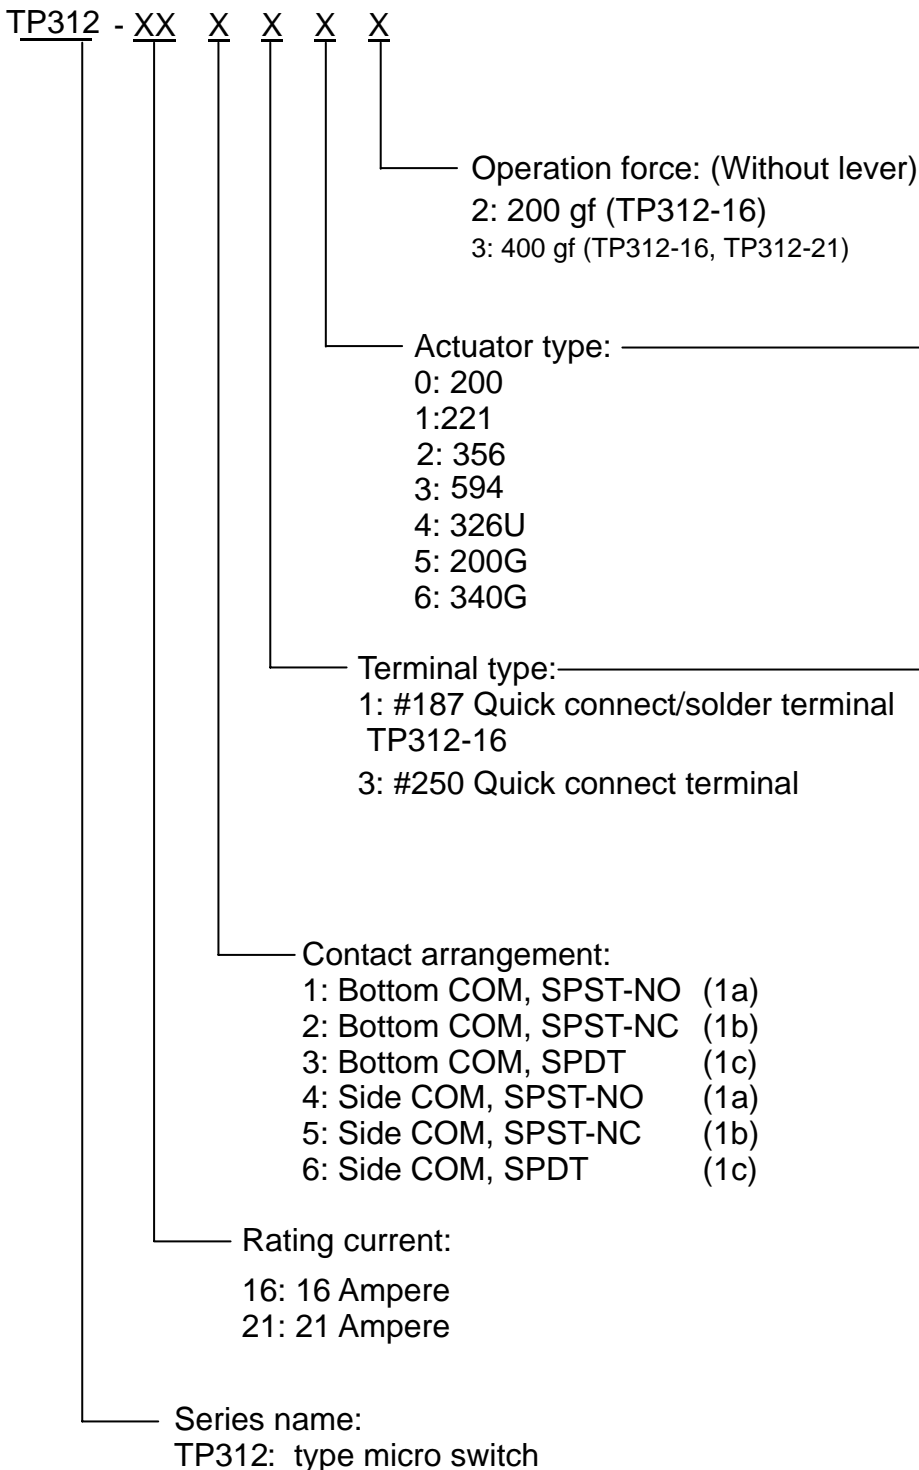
TP312 - XX X X X X

Operation force: (Without lever)
2: 200 gf (TP312-16)
3: 400 gf (TP312-16, TP312-21)

Actuator type:
0: 200
1:221
2: 356
3: 594
4: 326U
5: 200G
6: 340G

Terminal type:
1: #187 Quick connect/solder terminal TP312-16
3: #250 Quick connect terminal

Contact arrangement:
1: Bottom COM, SPST-NO (1a)
2: Bottom COM, SPST-NC (1b)
3: Bottom COM, SPDT (1c)
4: Side COM, SPST-NO (1a)
5: Side COM, SPST-NC (1b)
6: Side COM, SPDT (1c)

Rating current:
16: 16 Ampere
21: 21 Ampere

Series name:
TP312: type micro switch